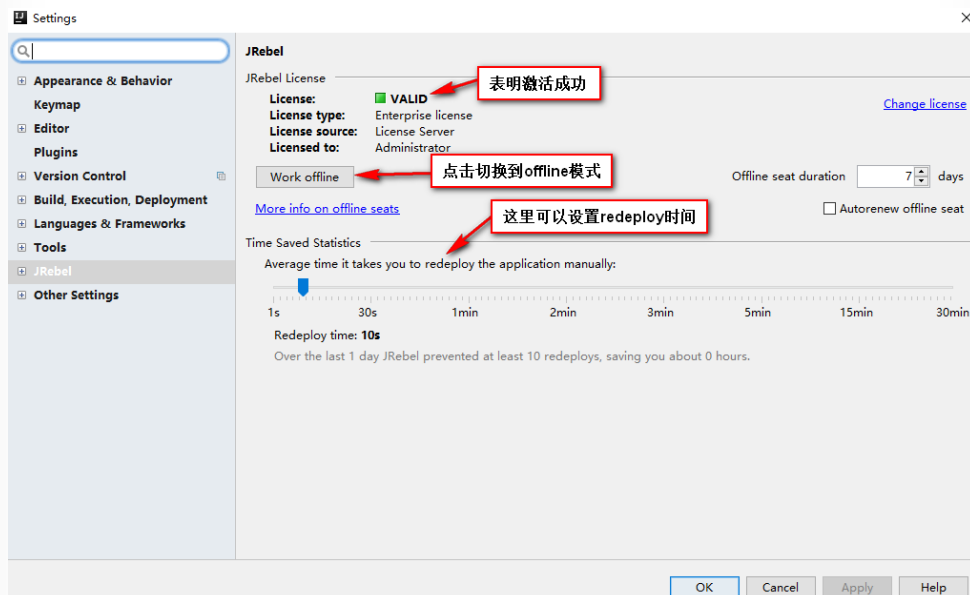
Settings

Appearance & Behavior
Keymap
Editor
Plugins
Version Control
Build, Execution, Deployment
Languages & Frameworks
Tools
JRebel
Other Settings

JRebel

JRebel License

License: VALID
License type: Enterprise license
License source: License Server
Licensed to: Administrator

表明激活成功

Change license

Work offline

点击切换到offline模式

Offline seat duration 7 days

More info on offline seats

这里可以设置redeploy时间

Autorenew offline seat

Time Saved Statistics

Average time it takes you to redeploy the application manually:

1s 30s 1min 2min 3min 5min 15min 30min

Redeploy time: 10s

Over the last 1 day JRebel prevented at least 10 redeploys, saving you about 0 hours.

OK Cancel Apply Help